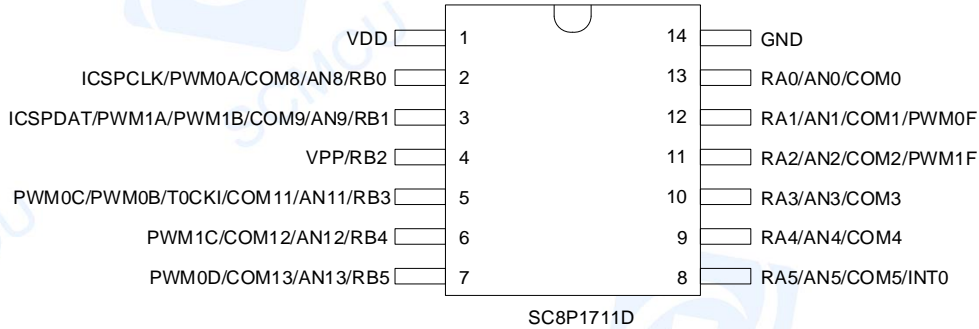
VDD 1
ICSPCLK/PWM0A/COM8/AN8/RB0 2
ICSPDAT/PWM1A/PWM1B/COM9/AN9/RB1 3
VPP/RB2 4
PWM0C/PWM0B/T0CKI/COM11/AN11/RB3 5
PWM1C/COM12/AN12/RB4 6
PWM0D/COM13/AN13/RB5 7

14 GND
13 RA0/AN0/COM0
12 RA1/AN1/COM1/PWM0F
11 RA2/AN2/COM2/PWM1F
10 RA3/AN3/COM3
9 RA4/AN4/COM4
8 RA5/AN5/COM5/INT0

SC8P1711D